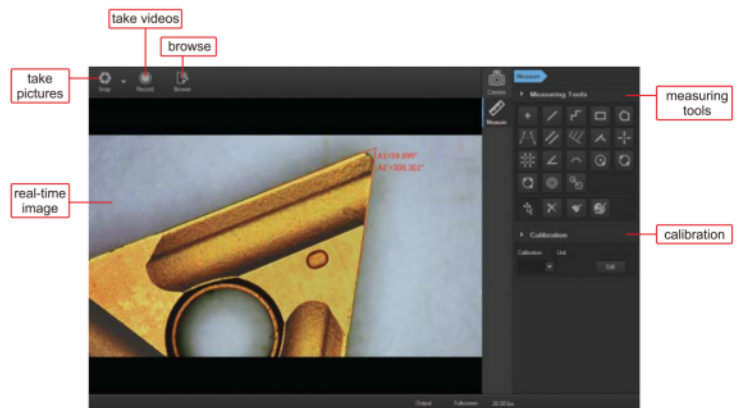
take videos

browse

take pictures

Snap

Record

Browse

Camera

Measure

Measure

Measuring Tools

measuring tools

A1=59.699°

A1'=300.302°

real-time image

Calibration

calibration

Calibration

Unit

Edit

Output

Fullscreen

20.00 fps